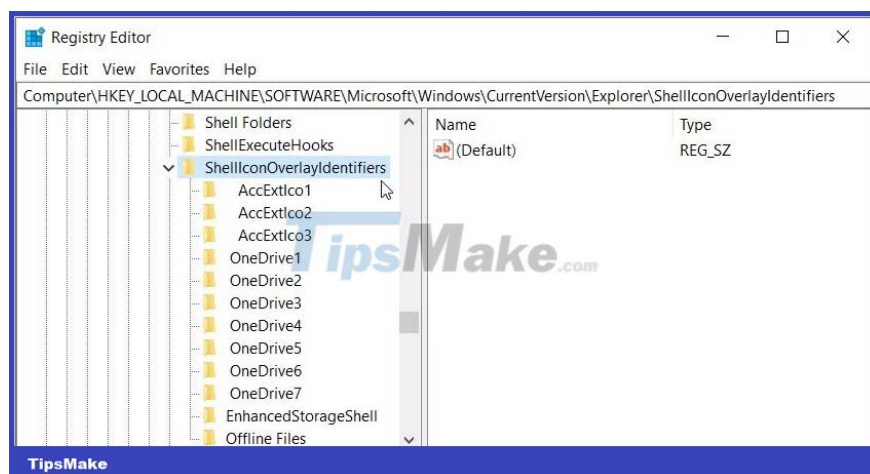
Registry Editor

File Edit View Favorites Help

Computer\HKEY_LOCAL_MACHINE\SOFTWARE\Microsoft\Windows\CurrentVersion\Explorer\ShellIconOverlayIdentifiers

Shell Folders
ShellExecuteHooks
ShellIconOverlayIdentifiers
AccExtIco1
AccExtIco2
AccExtIco3
OneDrive1
OneDrive2
OneDrive3
OneDrive4
OneDrive5
OneDrive6
OneDrive7
EnhancedStorageShell
Offline Files

| Name | Type |
|---|---|
| (Default) | REG_SZ |

TipsMake.com

TipsMake